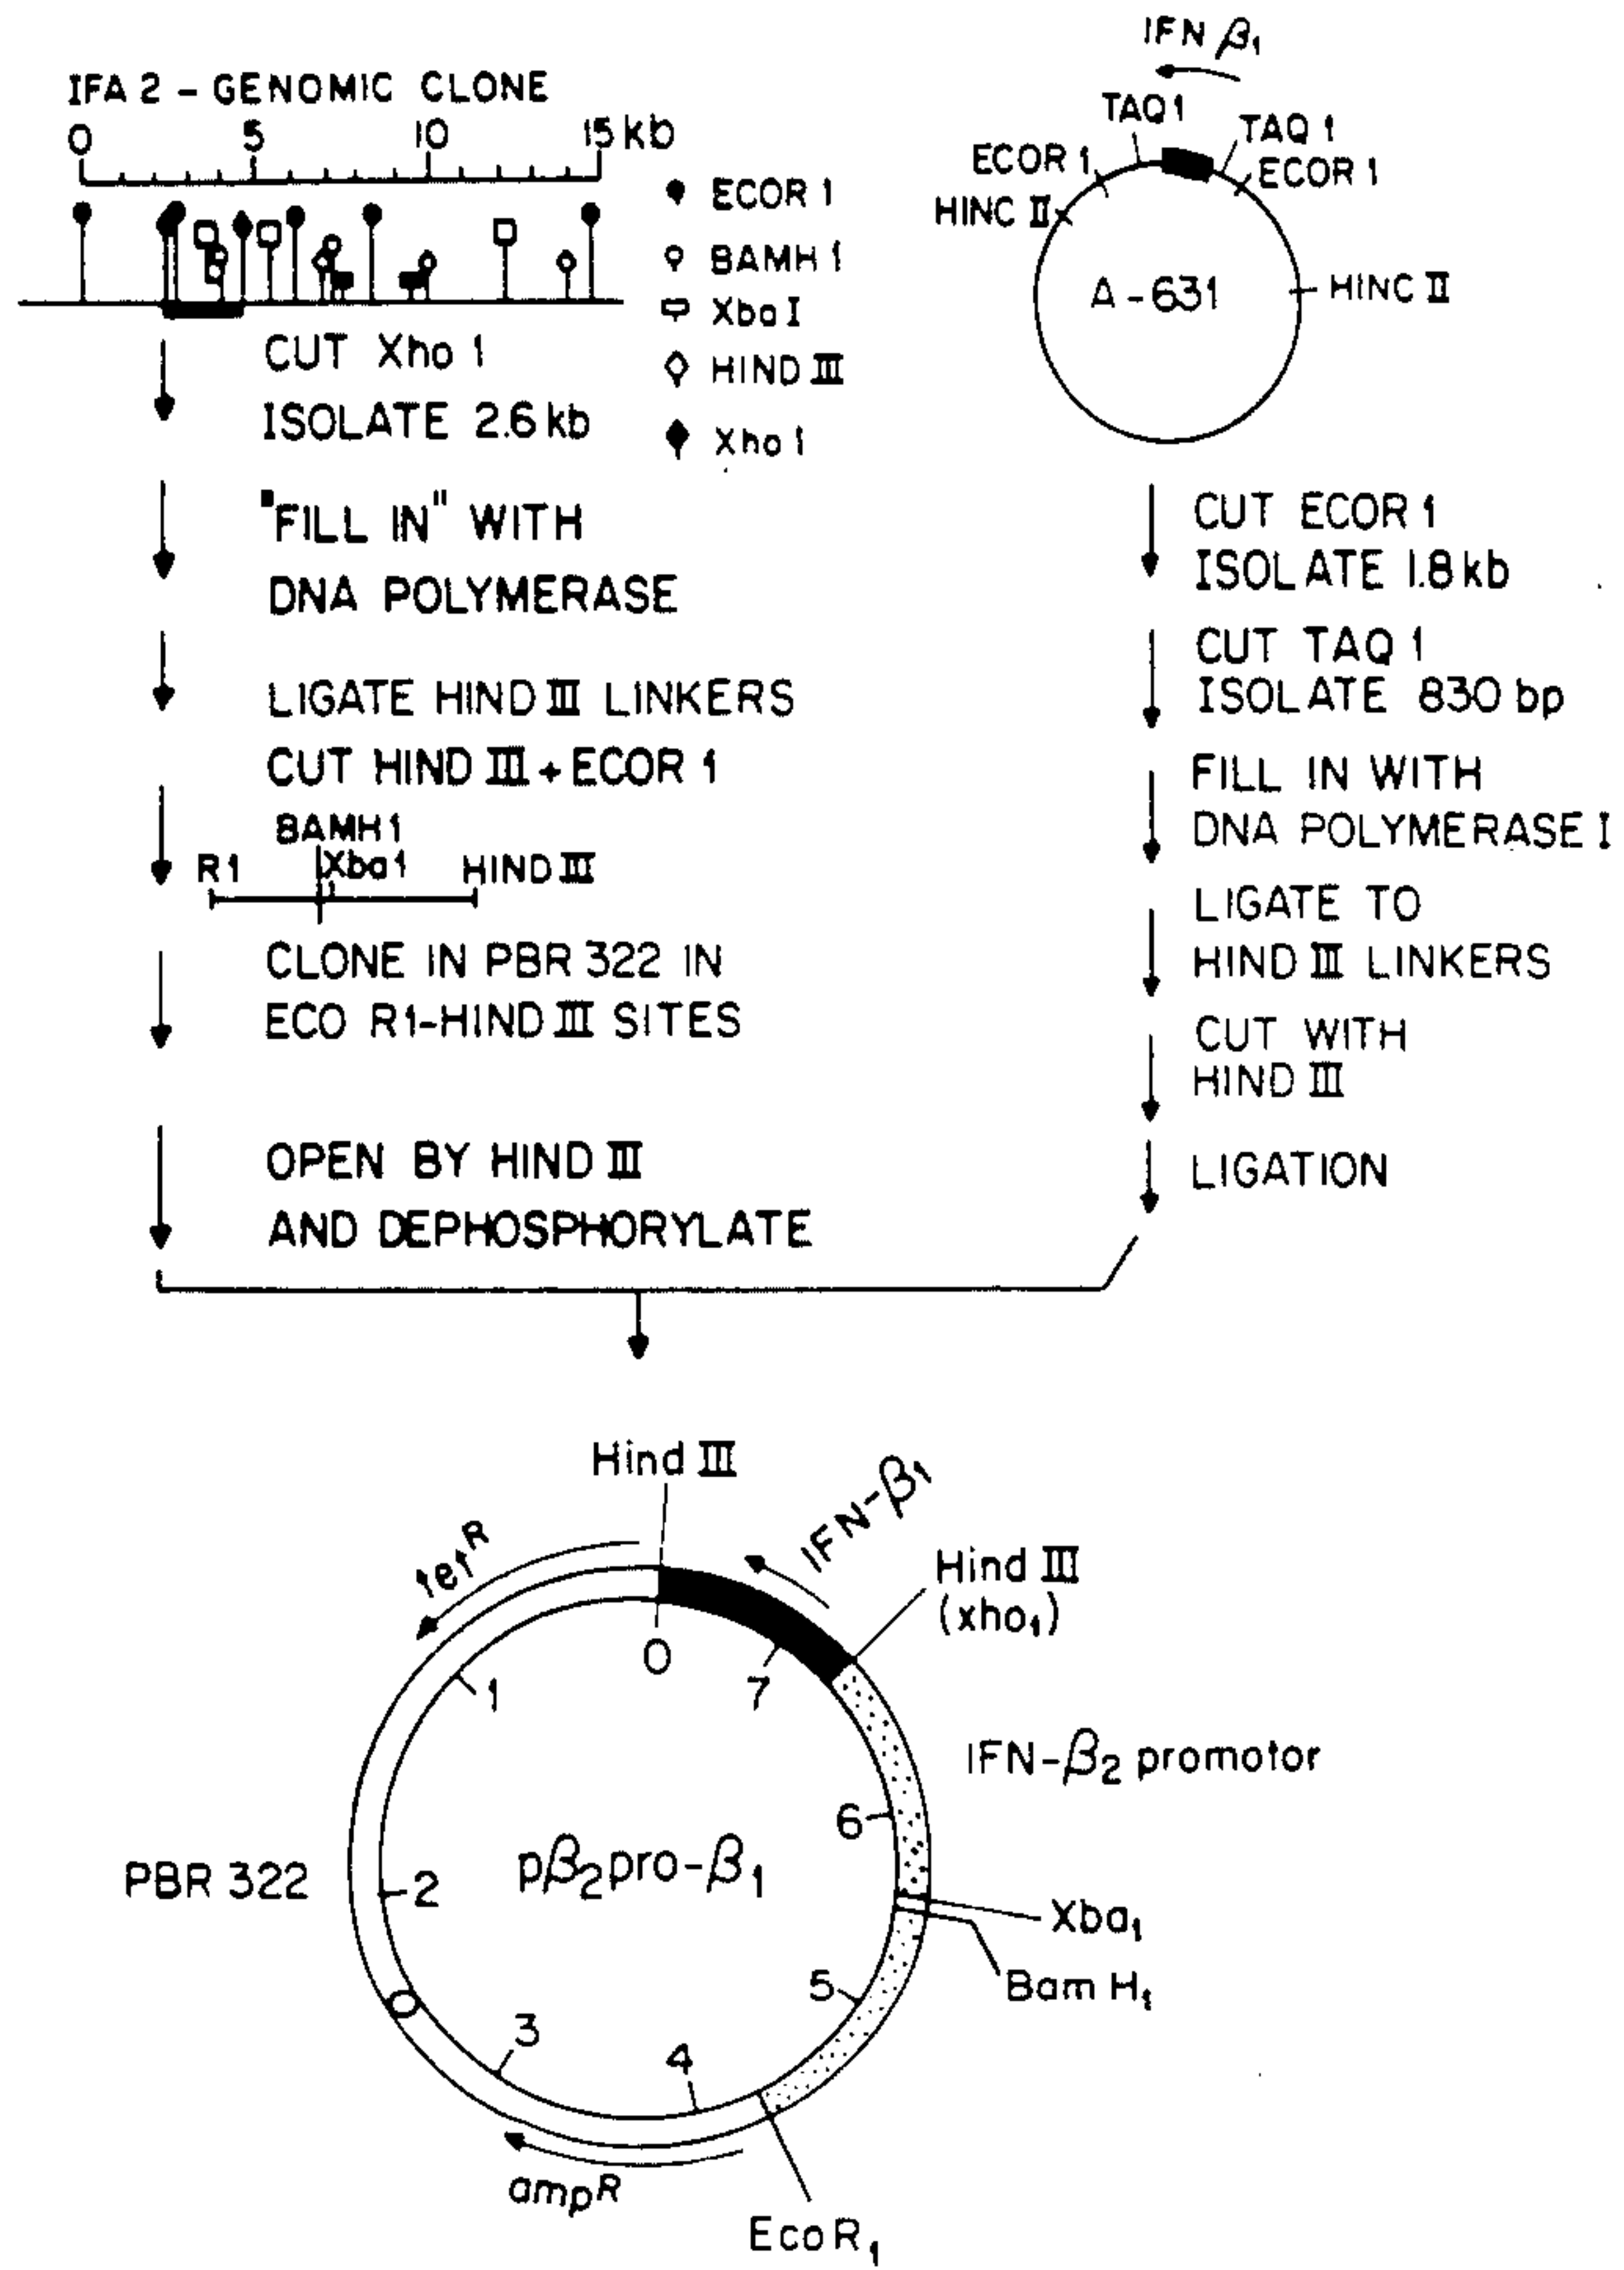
IFA 2 - GENOMIC CLONE
0 5 10 15 kb

ECOR 1
BAMH 1
Xba I
HIND III
Xho 1

CUT Xho 1
ISOLATE 2.6 kb

"FILL IN" WITH DNA POLYMERASE

LIGATE HIND III LINKERS
CUT HIND III + ECOR 1

BAMH1
R1 Xba1 HIND III

CLONE IN PBR 322 IN ECO R1-HIND III SITES

OPEN BY HIND III AND DEPHOSPHORYLATE

IFN $\beta_1$
TAQ 1
TAQ 1
ECOR 1
ECOR 1
HINC II
A - 631
HINC II

CUT ECOR 1
ISOLATE 1.8 kb

CUT TAQ 1
ISOLATE 830 bp

FILL IN WITH DNA POLYMERASE I

LIGATE TO HIND III LINKERS

CUT WITH HIND III

LIGATION

Hind III
IFN-$\beta_1$
tet$^R$
Hind III (xho$_1$)
0
1
7
IFN-$\beta_2$ promotor
6
PBR 322
2
p$\beta_2$pro-$\beta_1$
Xba$_1$
Bam H$_1$
5
3
4
amp$^R$
EcoR$_1$